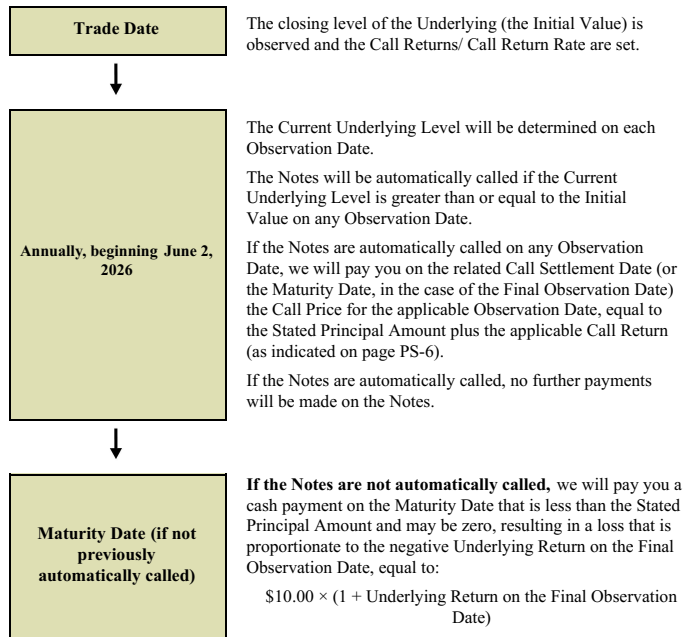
Trade Date

The closing level of the Underlying (the Initial Value) is observed and the Call Returns/ Call Return Rate are set.

Annually, beginning June 2, 2026

The Current Underlying Level will be determined on each Observation Date.

The Notes will be automatically called if the Current Underlying Level is greater than or equal to the Initial Value on any Observation Date.

If the Notes are automatically called on any Observation Date, we will pay you on the related Call Settlement Date (or the Maturity Date, in the case of the Final Observation Date) the Call Price for the applicable Observation Date, equal to the Stated Principal Amount plus the applicable Call Return (as indicated on page PS-6).

If the Notes are automatically called, no further payments will be made on the Notes.

Maturity Date (if not previously automatically called)

If the Notes are not automatically called, we will pay you a cash payment on the Maturity Date that is less than the Stated Principal Amount and may be zero, resulting in a loss that is proportionate to the negative Underlying Return on the Final Observation Date, equal to:

$\$10.00 \times$ (1 + Underlying Return on the Final Observation Date)